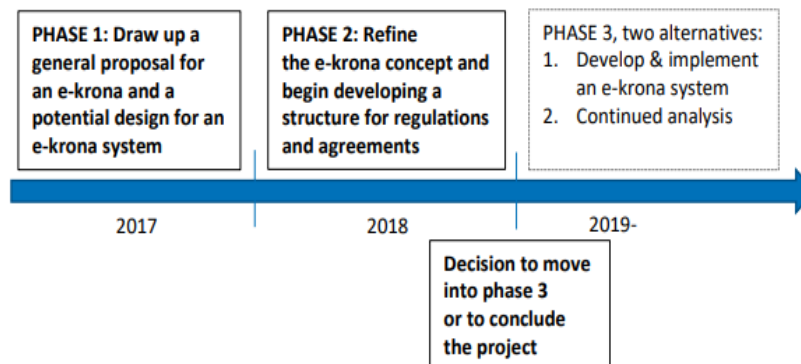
PHASE 1: Draw up a general proposal for an e-krona and a potential design for an e-krona system

PHASE 2: Refine the e-krona concept and begin developing a structure for regulations and agreements

PHASE 3, two alternatives:
1. Develop & implement an e-krona system
2. Continued analysis

2017

2018

2019-

Decision to move into phase 3 or to conclude the project